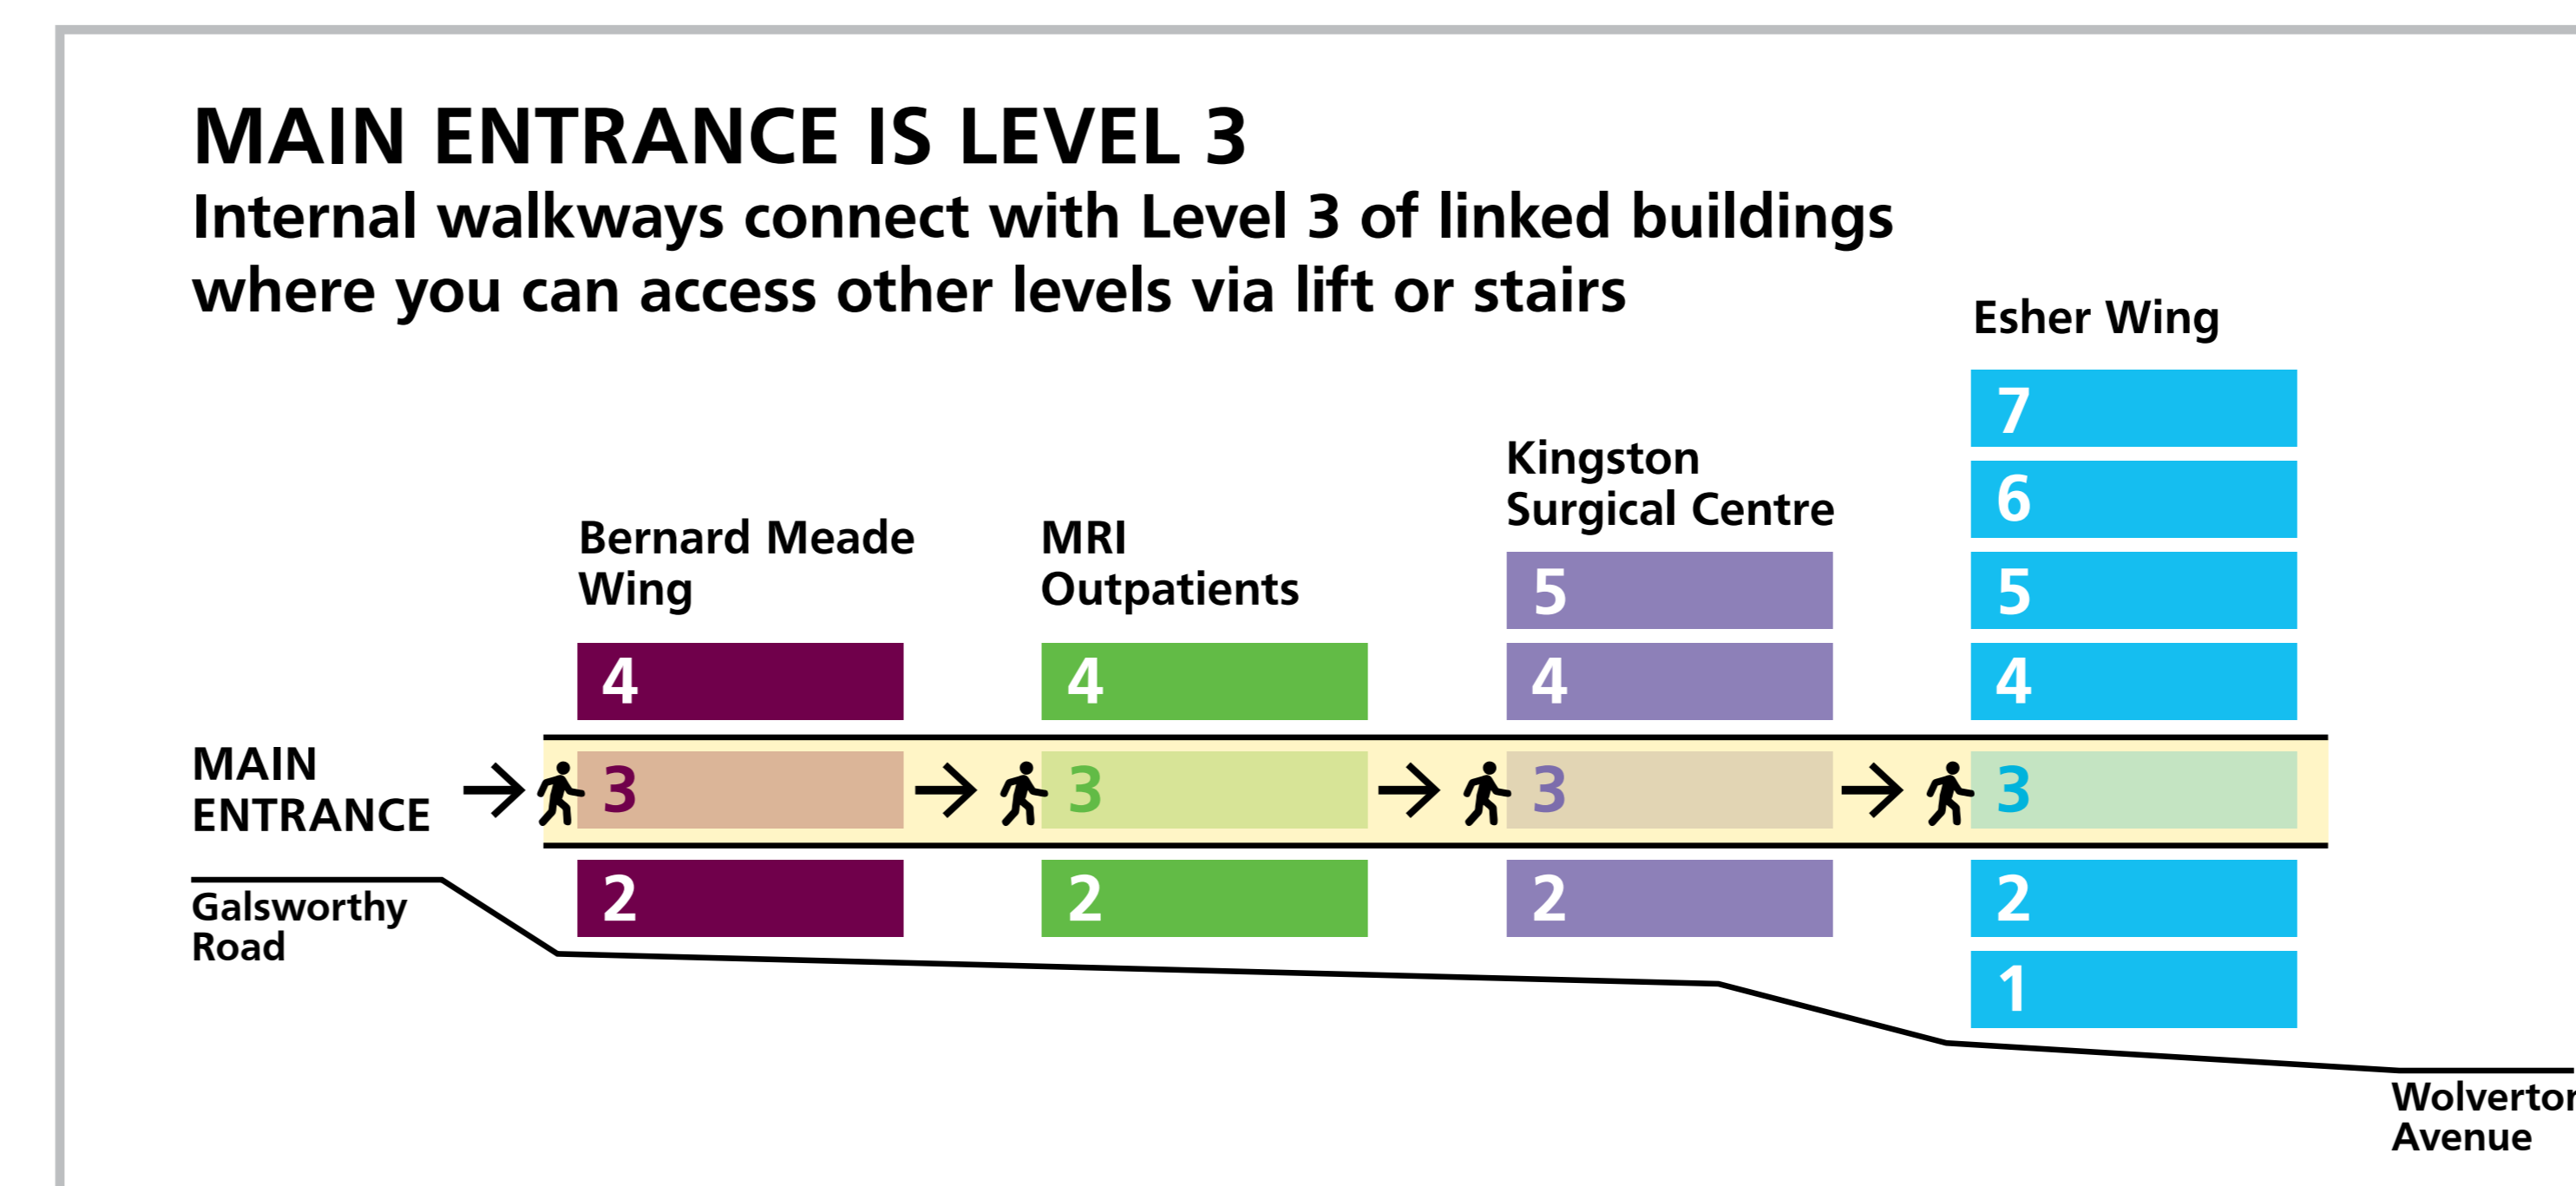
MAIN ENTRANCE IS LEVEL 3

Internal walkways connect with Level 3 of linked buildings where you can access other levels via lift or stairs

Esher Wing
7
6
5
4
3
2
1

Kingston Surgical Centre
5
4
3
2

Bernard Meade Wing
4
3
2

MRI Outpatients
4
3
2

MAIN ENTRANCE

Galsworthy Road

Wolverto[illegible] Avenue